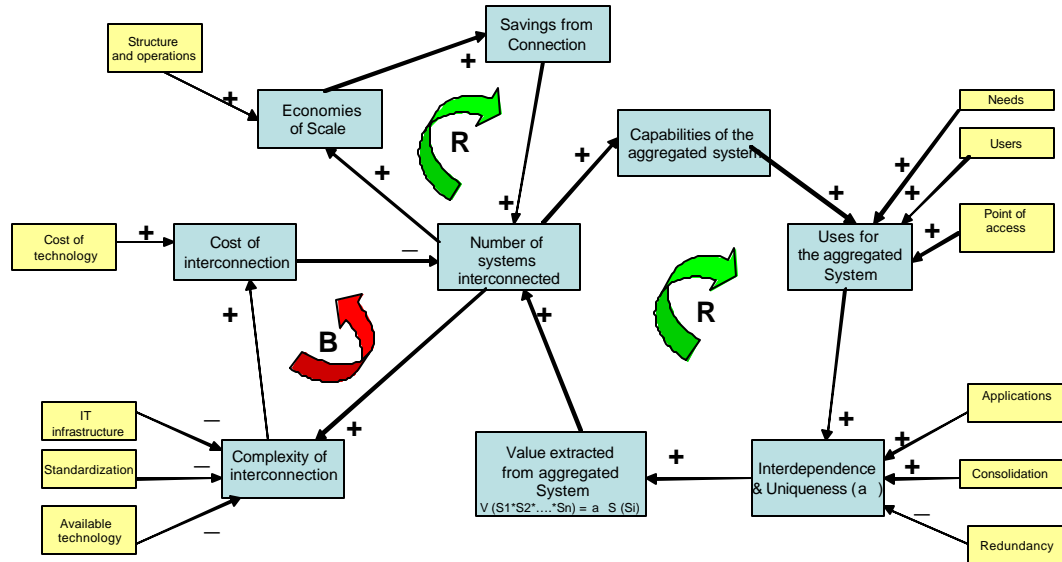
Structure and operations

+

Economies of Scale

+

Savings from Connection

R

+

Capabilities of the aggregated system

Needs

Users

+

+

+

Point of access

+

Cost of technology

+

Cost of interconnection

–

+

Number of systems interconnected

+

Uses for the aggregated System

+

B

+

R

IT infrastructure

–

Standardization

–

Complexity of interconnection

+

Available technology

–

Value extracted from aggregated System

V (S1*S2*….*Sn) = a S (Si)

+

+

Interdependence & Uniqueness (a )

Applications

+

+

Consolidation

–

Redundancy